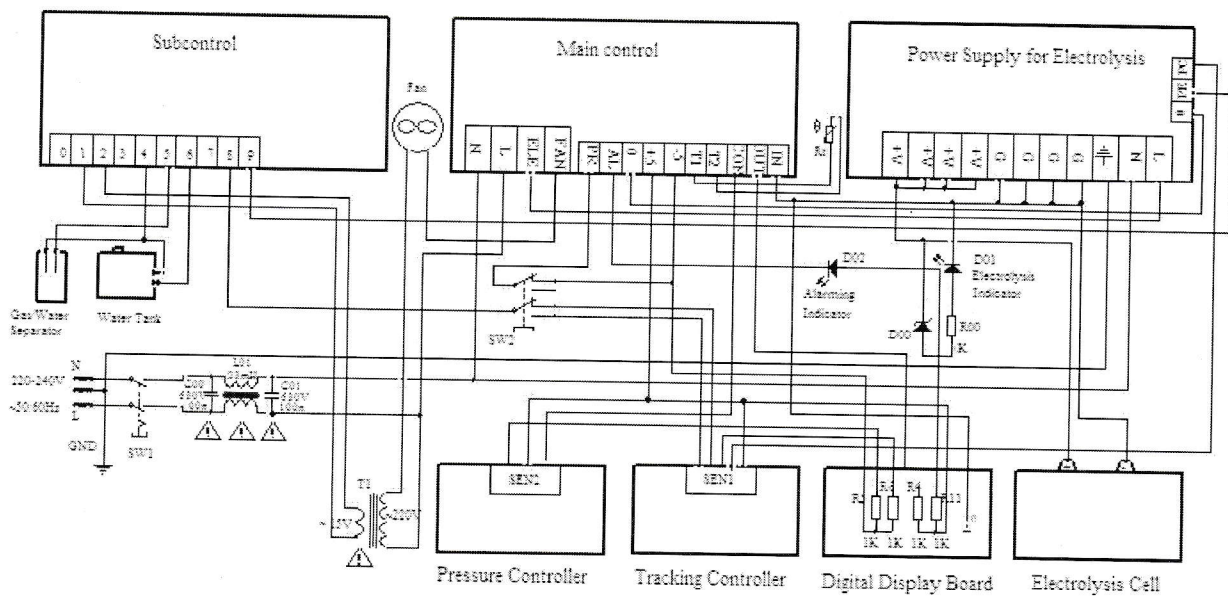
Subcontrol

0 1 2 3 4 5 6 7 8 9

Fan

Main control

N L ELE FAN

PR AL 0 15 5 T1 T2 10V OUT IN

Power Supply for Electrolysis

V+ V+ V+ V+ G G G G N L

Gas/Water Separator

Water Tank

D02 Alarming Indicator

D01 Electrolysis Indicator

D00

R00 K

SW2

N 220-240V ~50/60Hz L

GND

SW1

L01

C00

C01

T1

~15V

~220V

SEN2

SEN1

R5 R6 R4 R11

1K 1K 1K 1K

Pressure Controller

Tracking Controller

Digital Display Board

Electrolysis Cell